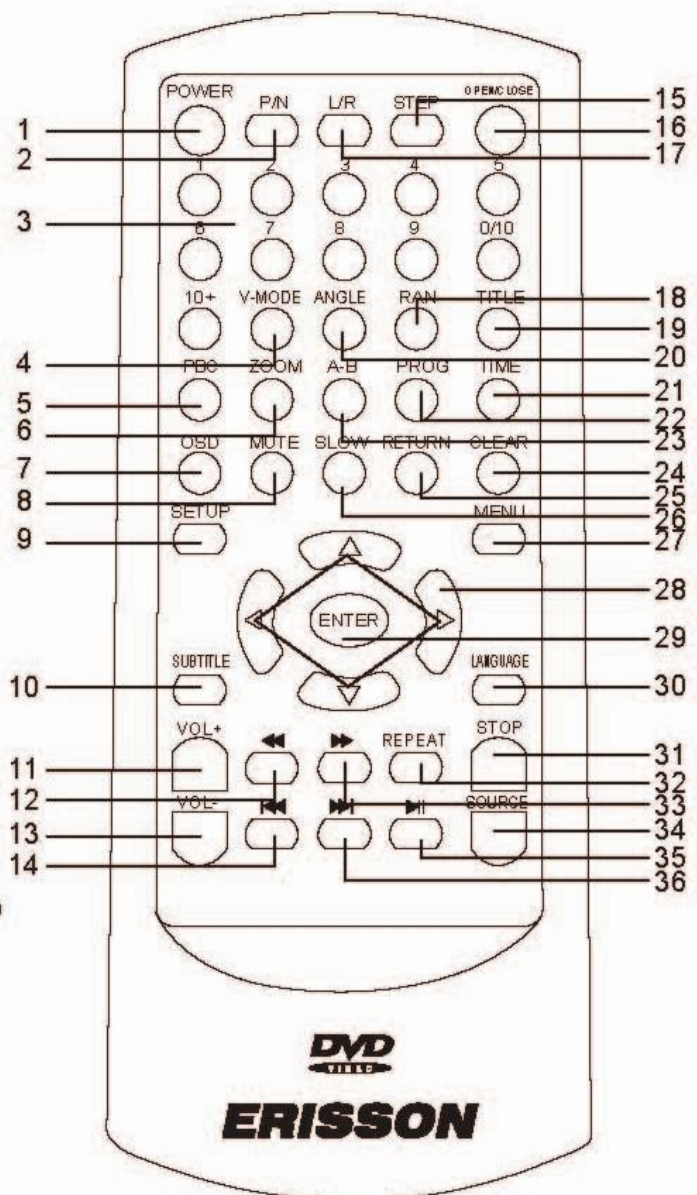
POWER P/N L/R STEP OPEN/CLOSE
1 2 15 16 17
1 2 3 4 5
3
6 7 8 9 0/10
10+ V-MODE ANGLE RAN TITLE
18 19
4 20
PBC ZOOM A-B PROG TIME
5 21
6 22
23
OSD MUTE SLOW RETURN CLEAR
7 24
8 25
26
SETUP MENU
9 27
28
ENTER
29
SUBTITLE LANGUAGE
10 30
VOL+ REPEAT STOP
11 31
12 32
33
VOL- SOURCE
13 34
14 35
36
DVD
VIDEO
ERISSON